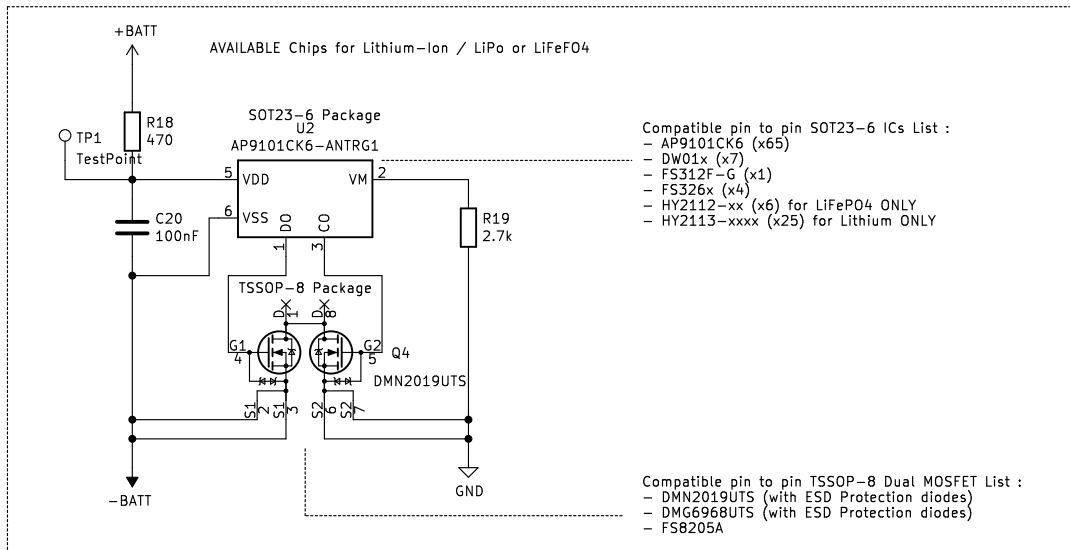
+BATT

AVAILABLE Chips for Lithium-Ion / LiPo or LiFeFO4

TP1
TestPoint

R18
470

SOT23-6 Package
U2
AP9101CK6-ANTRG1

5 VDD
6 VSS
VM 2
DO 1
CO 3

C20
100nF

R19
2.7k

Compatible pin to pin SOT23-6 ICs List :
- AP9101CK6 (x65)
- DW01x (x7)
- FS312F-G (x1)
- FS326x (x4)
- HY2112-xx (x6) for LiFePO4 ONLY
- HY2113-xxxx (x25) for Lithium ONLY

TSSOP-8 Package
D 1
D 8
G1 4
G2 5
Q4
DMN2019UTS

S1 2
S1 3
S2 6
S2 7

-BATT

GND

Compatible pin to pin TSSOP-8 Dual MOSFET List :
- DMN2019UTS (with ESD Protection diodes)
- DMG6968UTS (with ESD Protection diodes)
- FS8205A